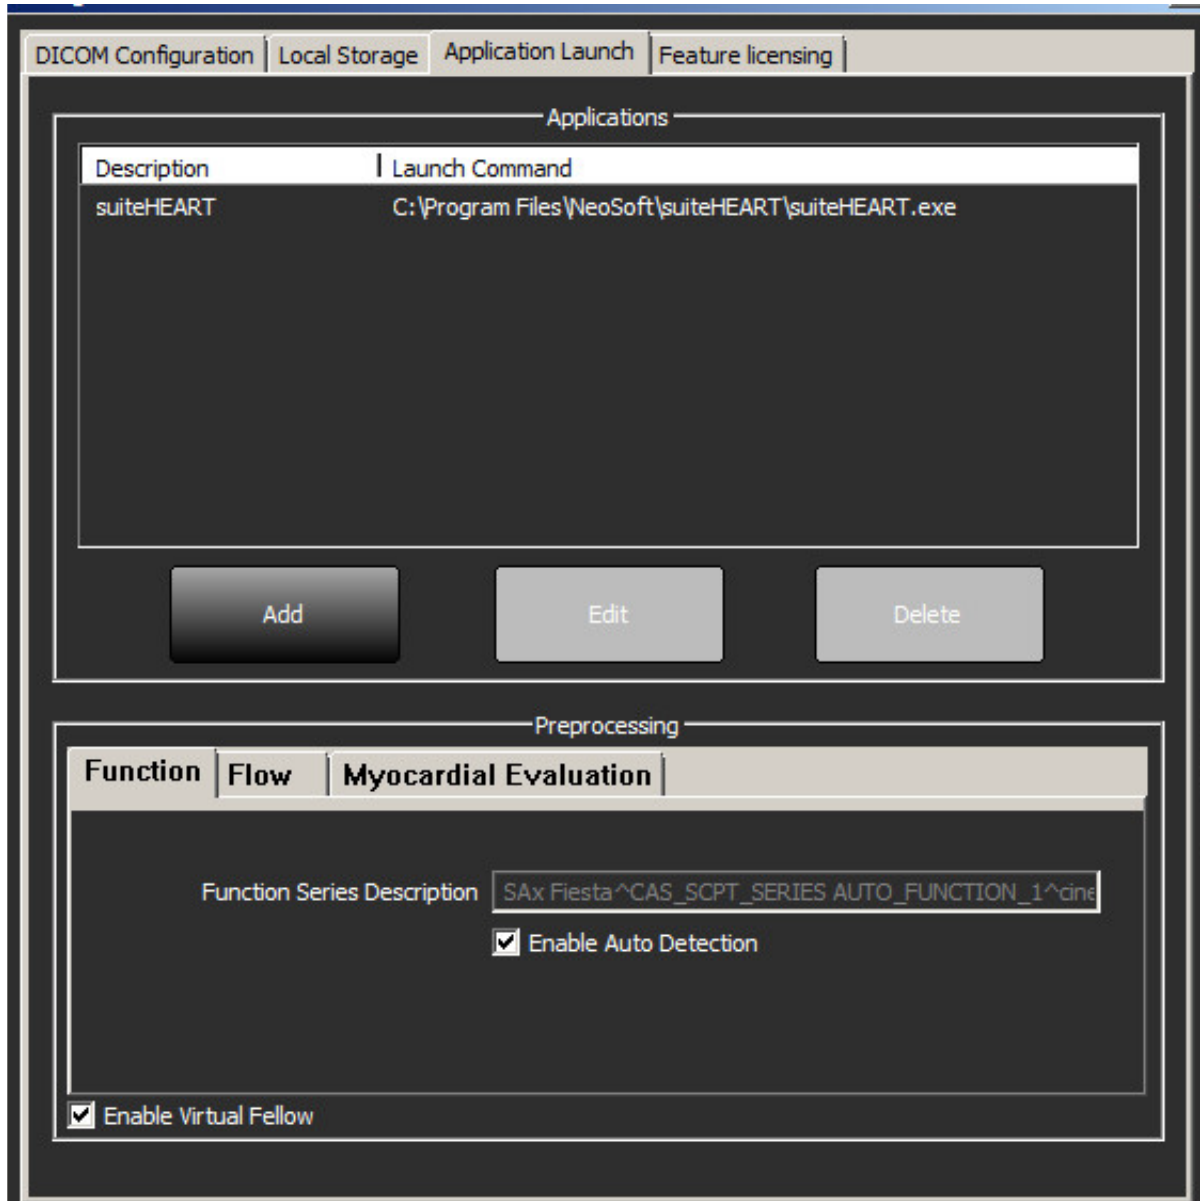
DICOM Configuration | Local Storage | Application Launch | Feature licensing

Applications

| Description | Launch Command |
|---|---|
| suiteHEART | C:\Program Files\NeoSoft\suiteHEART\suiteHEART.exe |

Add

Edit

Delete

Preprocessing

Function | Flow | Myocardial Evaluation

Function Series Description SAx Fiesta^CAS_SCPT_SERIES AUTO_FUNCTION_1^cine

Enable Auto Detection

Enable Virtual Fellow